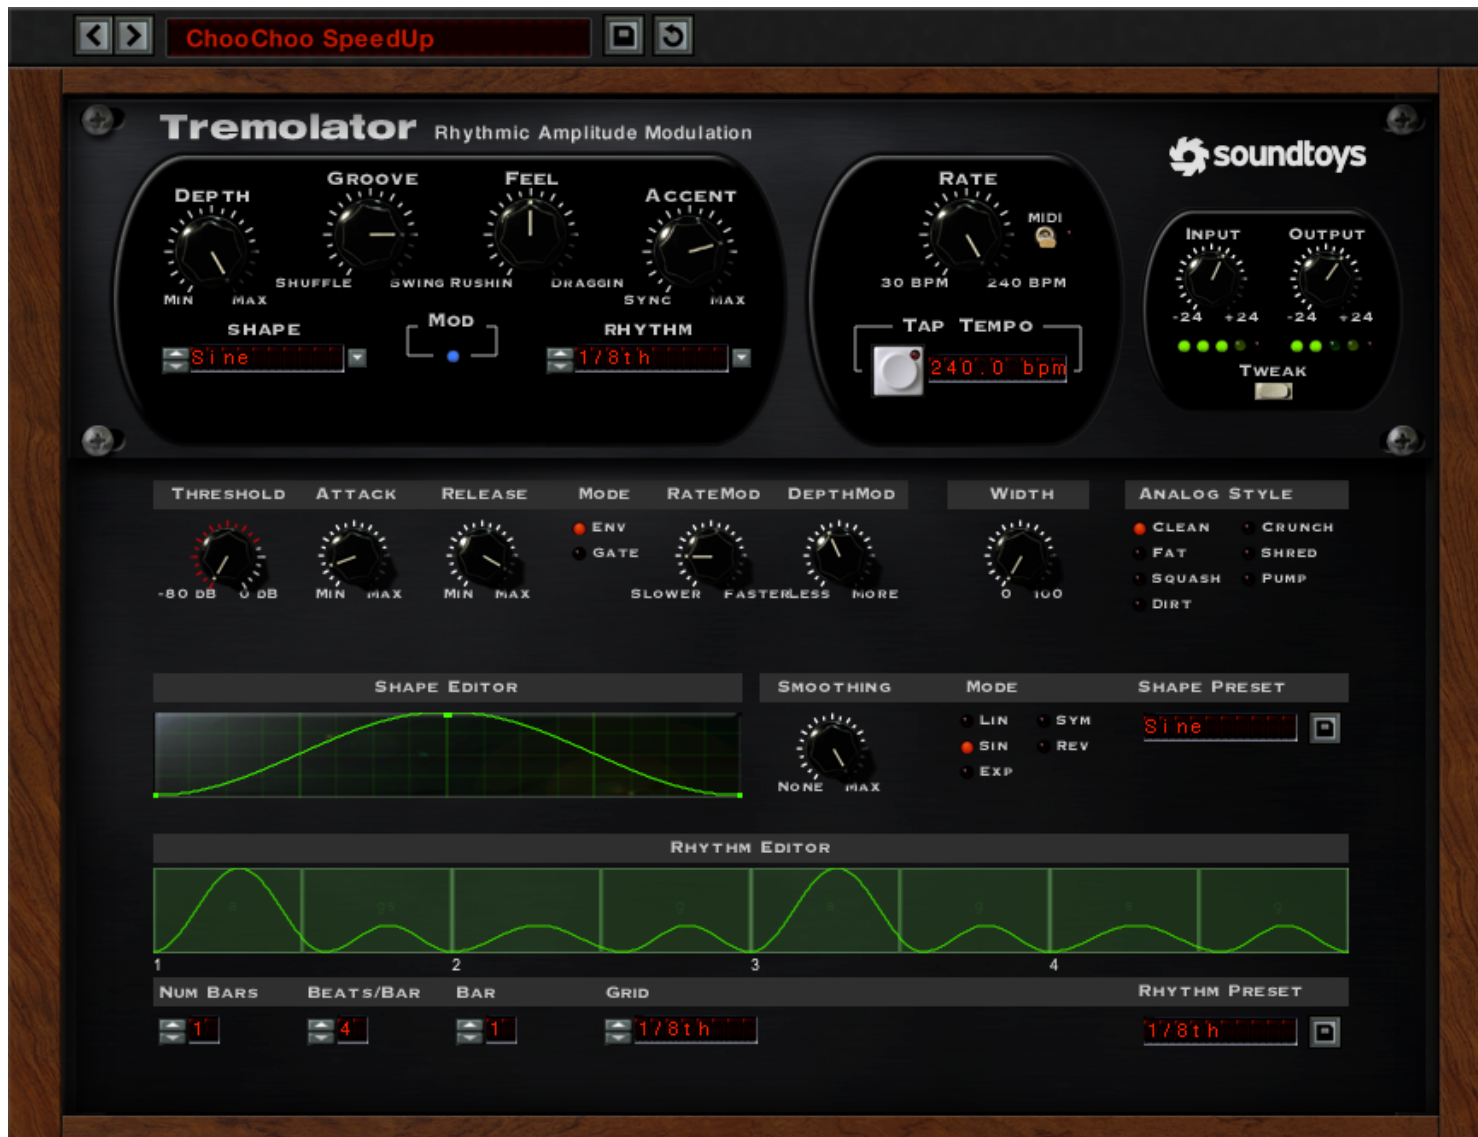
ChooChoo SpeedUp

Tremolator Rhythmic Amplitude Modulation

soundtoys

Depth
Min Max

Groove
Shuffle Swing

Feel
Rushin Draggin

Accent
Sync Max

Shape
Sine

Mod

Rhythm
1/8th

Rate
MIDI
30 BPM 240 BPM

Tap Tempo
240.0 bpm

Input
-24 +24

Output
-24 +24

Tweak

Threshold
-80 dB 0 dB

Attack
Min Max

Release
Min Max

Mode
Env
Gate

RateMod
Slower Faster

DepthMod
Less More

Width
0 100

Analog Style
Clean
Crunch
Fat
Shred
Squash
Pump
Dirt

Shape Editor

Smoothing
None Max

Mode
Lin
Sym
Sin
Rev
Exp

Shape Preset
Sine

Rhythm Editor

1 2 3 4

Num Bars
1

Beats/Bar
4

Bar
1

Grid
1/8th

Rhythm Preset
1/8th